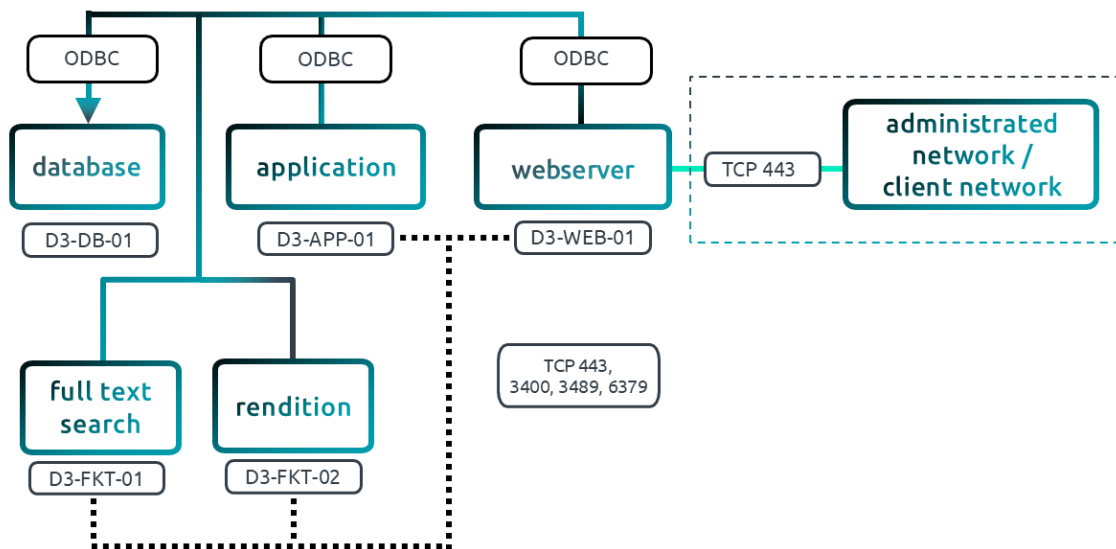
ODBC

ODBC

ODBC

database

application

webserver

TCP 443

administrated network / client network

D3-DB-01

D3-APP-01

D3-WEB-01

TCP 443, 3400, 3489, 6379

full text search

rendition

D3-FKT-01

D3-FKT-02